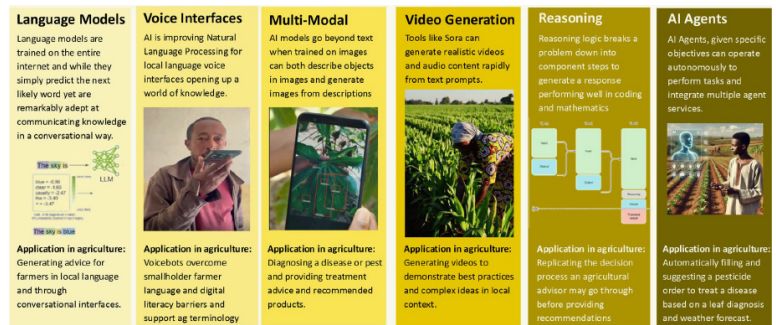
Language Models

Language models are trained on the entire internet and while they simply predict the next likely word yet are remarkably adept at communicating knowledge in a conversational way.

The sky is

LLM

The sky is blue

Application in agriculture: Generating advice for farmers in local language and through conversational interfaces.

Voice Interfaces

AI is improving Natural Language Processing for local language voice interfaces opening up a world of knowledge.

Application in agriculture: Voicebots overcome smallholder farmer language and digital literacy barriers and support ag terminology

Multi-Modal

AI models go beyond text when trained on images can both describe objects in images and generate images from descriptions

Application in agriculture: Diagnosing a disease or pest and providing treatment advice and recommended products.

Video Generation

Tools like Sora can generate realistic videos and audio content rapidly from text prompts.

Application in agriculture: Generating videos to demonstrate best practices and complex ideas in local context.

Reasoning

Reasoning logic breaks a problem down into component steps to generate a response performing well in coding and mathematics

Application in agriculture: Replicating the decision process an agricultural advisor may go through before providing recommendations

AI Agents

AI Agents, given specific objectives can operate autonomously to perform tasks and integrate multiple agent services.

Application in agriculture: Automatically filling and suggesting a pesticide order to treat a disease based on a leaf diagnosis and weather forecast.